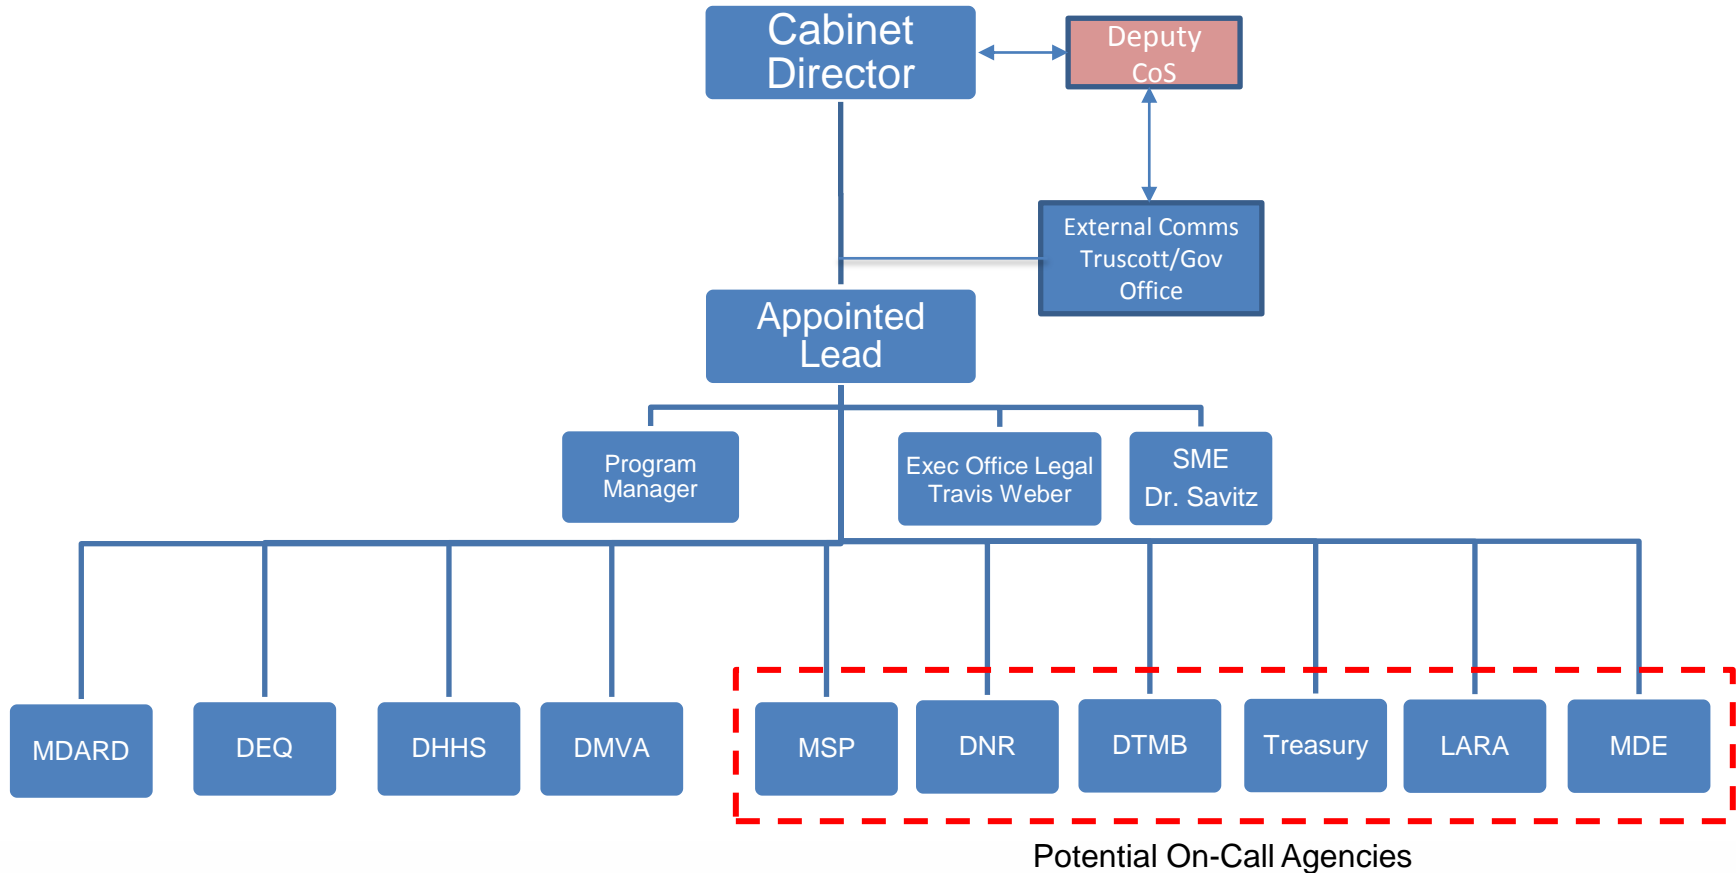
Cabinet Director

Deputy CoS

External Comms Truscott/Gov Office

Appointed Lead

Program Manager

Exec Office Legal Travis Weber

SME Dr. Savitz

MDARD

DEQ

DHHS

DMVA

MSP

DNR

DTMB

Treasury

LARA

MDE

Potential On-Call Agencies